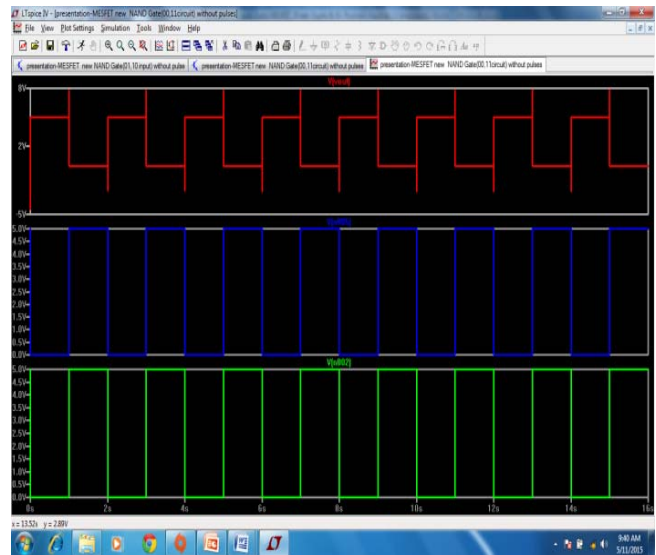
LTspice IV - [presentation-MESFET new NAND Gate(00,11circuit) without pulses]

File View Plot Settings Simulation Tools Window Help

presentation-MESFET new NAND Gate(01,10input) without pulses | presentation-MESFET new NAND Gate(00,11circuit) without pulses | presentation-MESFET new NAND Gate(00,11circuit) without pulses

V(vout)

8V
2V
-5V

V(n001)

5.0V
4.5V
4.0V
3.5V
3.0V
2.5V
2.0V
1.5V
1.0V
0.5V
0.0V

V(n002)

5.0V
4.5V
4.0V
3.5V
3.0V
2.5V
2.0V
1.5V
1.0V
0.5V
0.0V

0s 2s 4s 6s 8s 10s 12s 14s 16s

x = 13.52s y = 2.89V

9:40 AM
5/11/2015